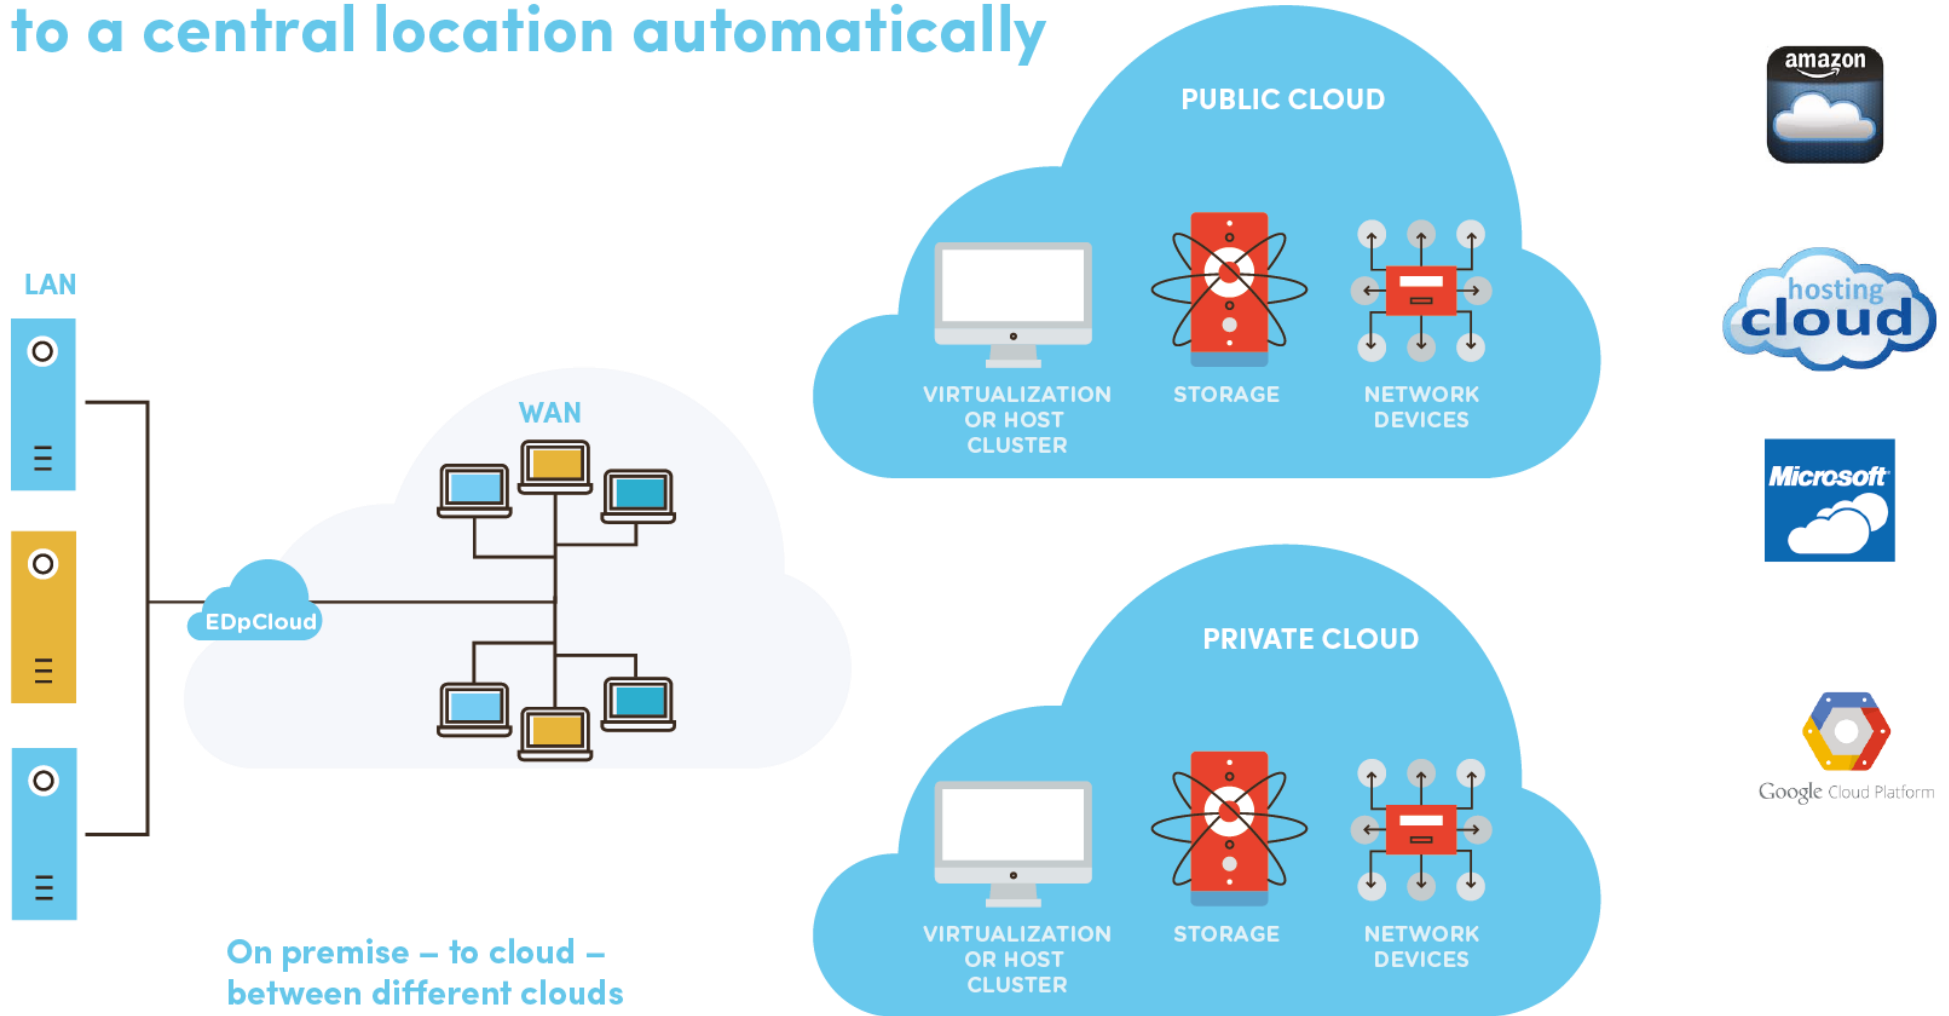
to a central location automatically

PUBLIC CLOUD

VIRTUALIZATION OR HOST CLUSTER

STORAGE

NETWORK DEVICES

amazon

hosting cloud

Microsoft

Google Cloud Platform

LAN

WAN

EDpCloud

PRIVATE CLOUD

VIRTUALIZATION OR HOST CLUSTER

STORAGE

NETWORK DEVICES

On premise – to cloud – between different clouds